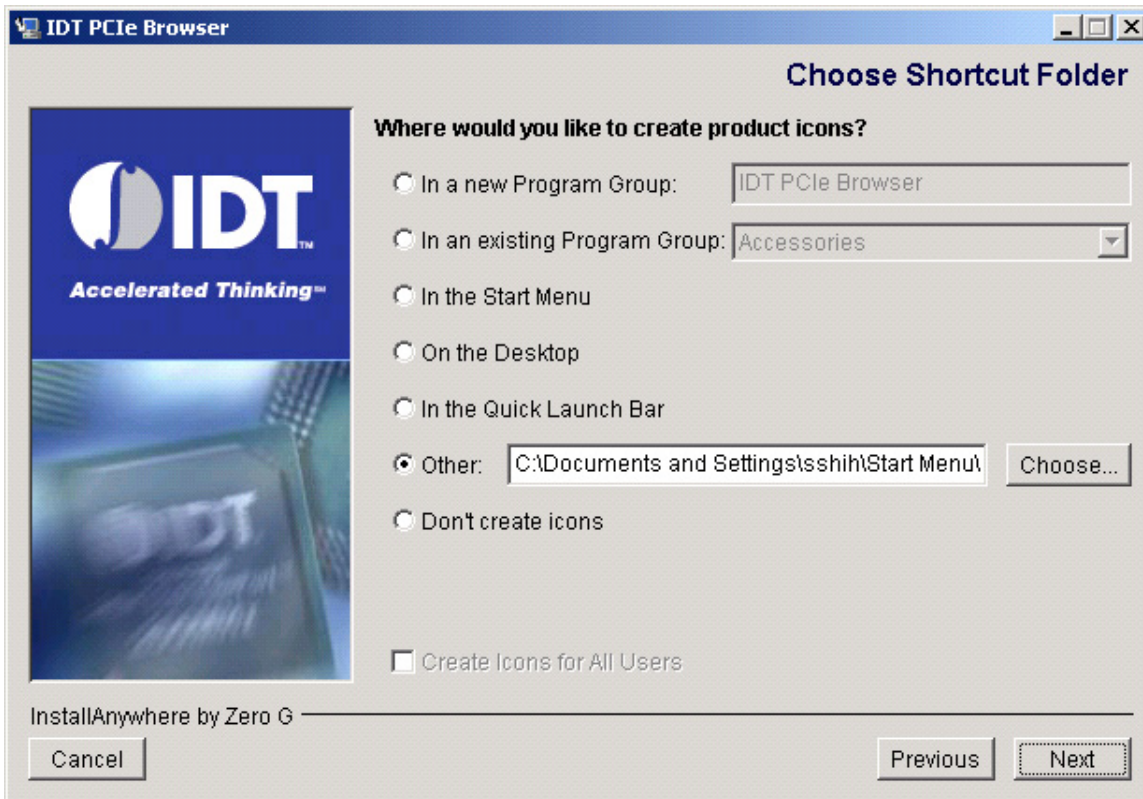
IDT PCIe Browser

Choose Shortcut Folder

IDT™
Accelerated Thinking™

IDT

Where would you like to create product icons?

In a new Program Group: IDT PCIe Browser

In an existing Program Group: Accessories

In the Start Menu

On the Desktop

In the Quick Launch Bar

Other: C:\Documents and Settings\sshih\Start Menu\ Choose...

Don't create icons

Create Icons for All Users

InstallAnywhere by Zero G

Cancel

Previous Next